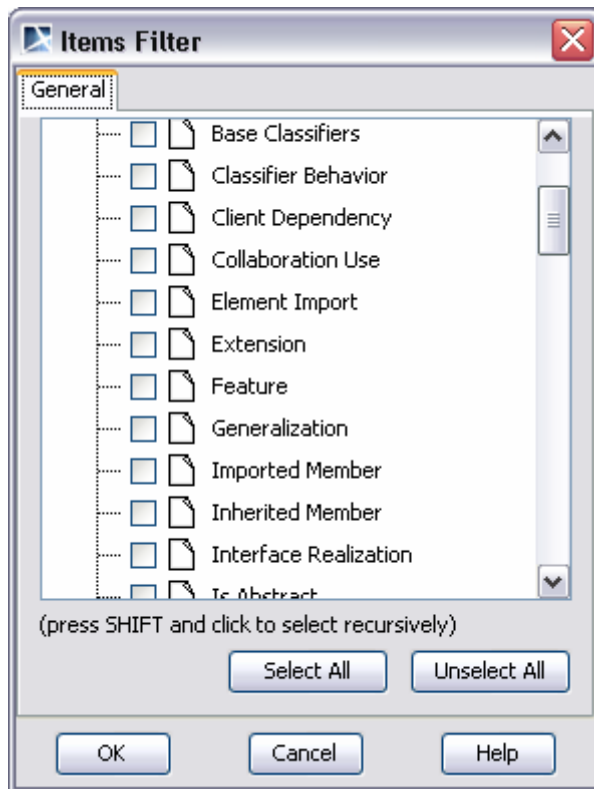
Items Filter

General

Base Classifiers
Classifier Behavior
Client Dependency
Collaboration Use
Element Import
Extension
Feature
Generalization
Imported Member
Inherited Member
Interface Realization
Is Abstract

(press SHIFT and click to select recursively)

Select All
Unselect All

OK
Cancel
Help